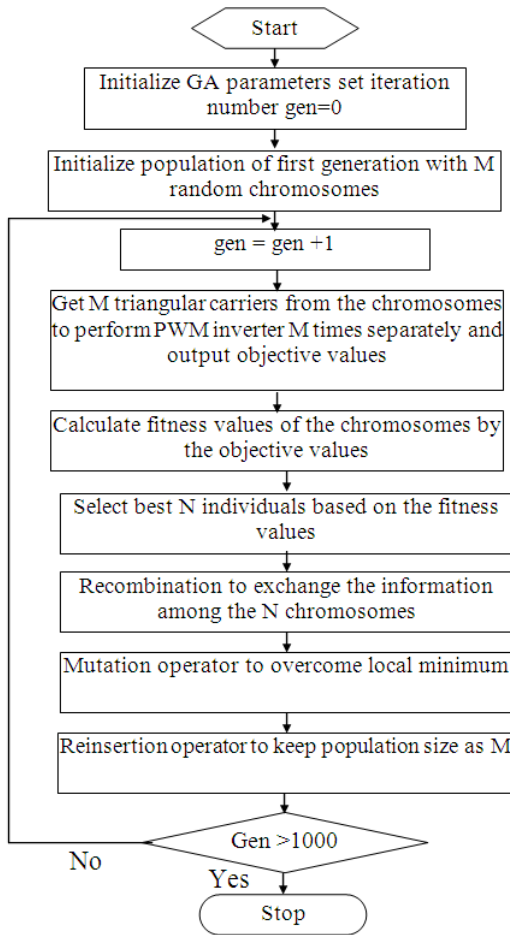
Start

Initialize GA parameters set iteration number gen=0

Initialize population of first generation with M random chromosomes

gen = gen +1

Get M triangular carriers from the chromosomes to perform PWM inverter M times separately and output objective values

Calculate fitness values of the chromosomes by the objective values

Select best N individuals based on the fitness values

Recombination to exchange the information among the N chromosomes

Mutation operator to overcome local minimum

Reinsertion operator to keep population size as M

Gen >1000

No

Yes

Stop